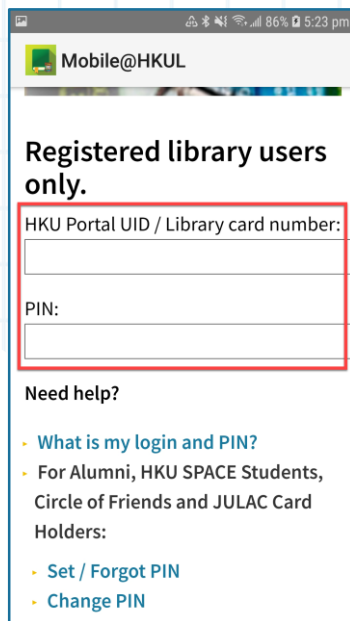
86% 5:23 pm

Mobile@HKUL

Registered library users only.

HKU Portal UID / Library card number:

PIN:

Need help?

What is my login and PIN?

For Alumni, HKU SPACE Students, Circle of Friends and JULAC Card Holders:

Set / Forgot PIN

Change PIN